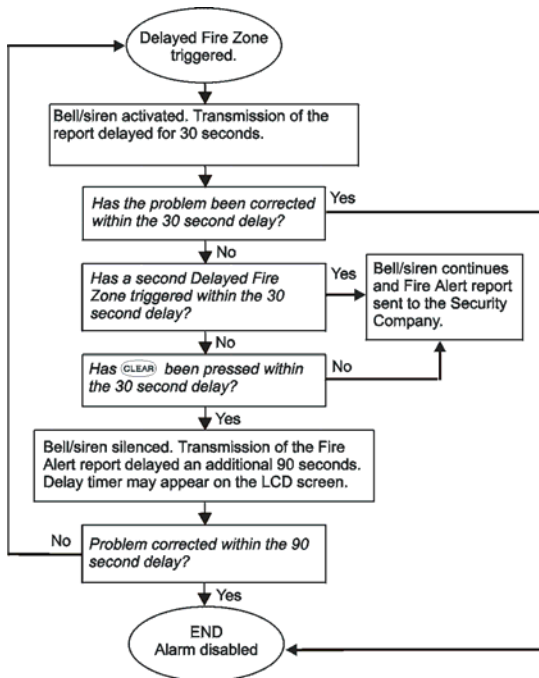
Delayed Fire Zone triggered.

Bell/siren activated. Transmission of the report delayed for 30 seconds.

Has the problem been corrected within the 30 second delay?

Yes

No

Has a second Delayed Fire Zone triggered within the 30 second delay?

Yes

Bell/siren continues and Fire Alert report sent to the Security Company.

No

Has CLEAR been pressed within the 30 second delay?

No

Yes

Bell/siren silenced. Transmission of the Fire Alert report delayed an additional 90 seconds. Delay timer may appear on the LCD screen.

No

Problem corrected within the 90 second delay?

Yes

END
Alarm disabled